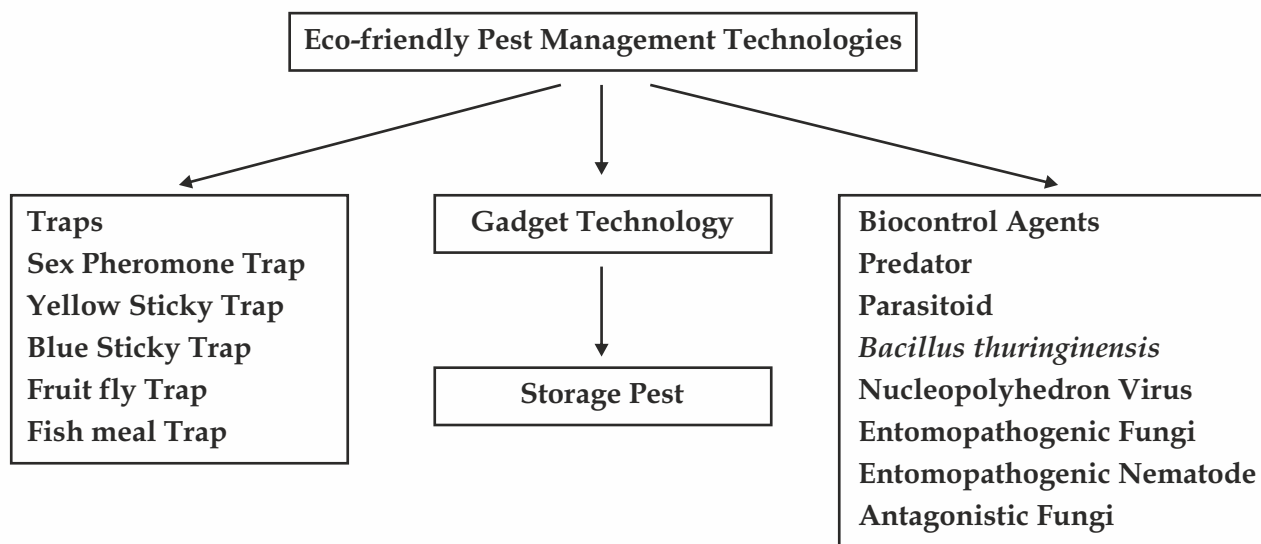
Eco-friendly Pest Management Technologies

Traps
Sex Pheromone Trap
Yellow Sticky Trap
Blue Sticky Trap
Fruit fly Trap
Fish meal Trap

Gadget Technology

Storage Pest

Biocontrol Agents
Predator
Parasitoid
Bacillus thuringinensis
Nucleopolyhedron Virus
Entomopathogenic Fungi
Entomopathogenic Nematode
Antagonistic Fungi